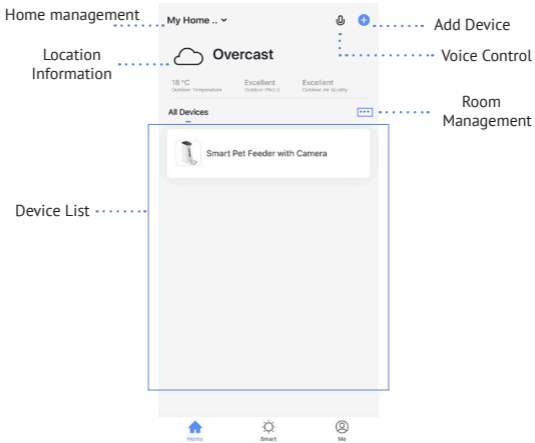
Home management

My Home ..

Add Device

Location Information

Overcast

Voice Control

18 °C
Outdoor Temperature

Excellent
Outdoor PM2.5

Excellent
Outdoor Air Quality

All Devices

Room Management

Smart Pet Feeder with Camera

Device List

Home

Smart

Me